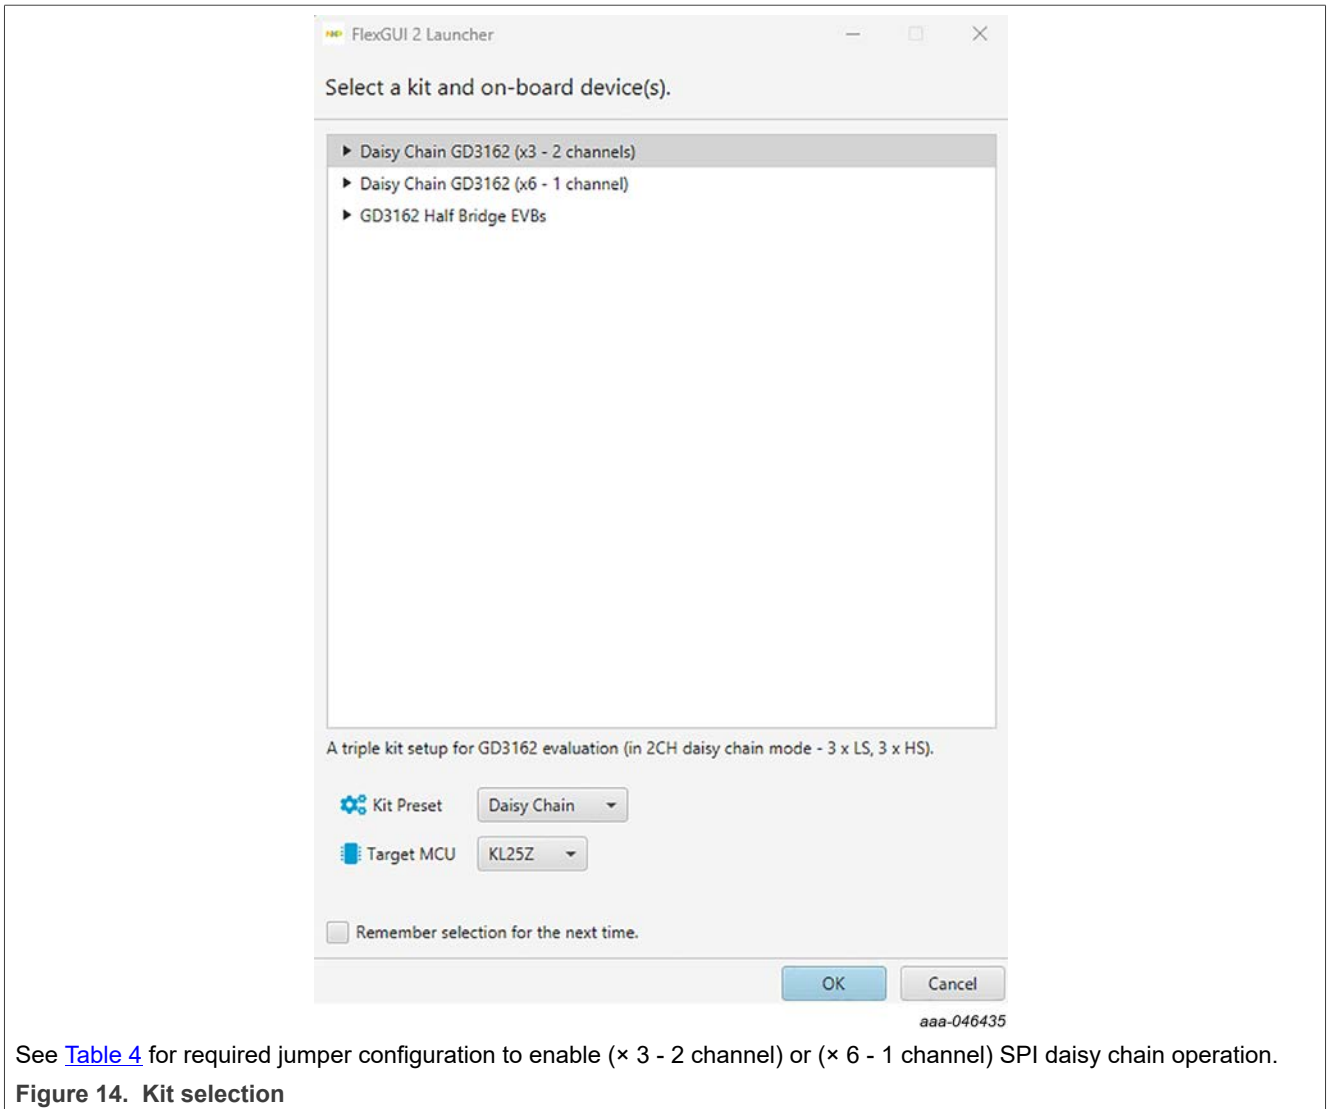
FlexGUI 2 Launcher

Select a kit and on-board device(s).

Daisy Chain GD3162 (x3 - 2 channels)
Daisy Chain GD3162 (x6 - 1 channel)
GD3162 Half Bridge EVBs

A triple kit setup for GD3162 evaluation (in 2CH daisy chain mode - 3 x LS, 3 x HS).

Kit Preset Daisy Chain
Target MCU KL25Z

Remember selection for the next time.

OK Cancel

aaa-046435

See Table 4 for required jumper configuration to enable (× 3 - 2 channel) or (× 6 - 1 channel) SPI daisy chain operation.

Figure 14. Kit selection